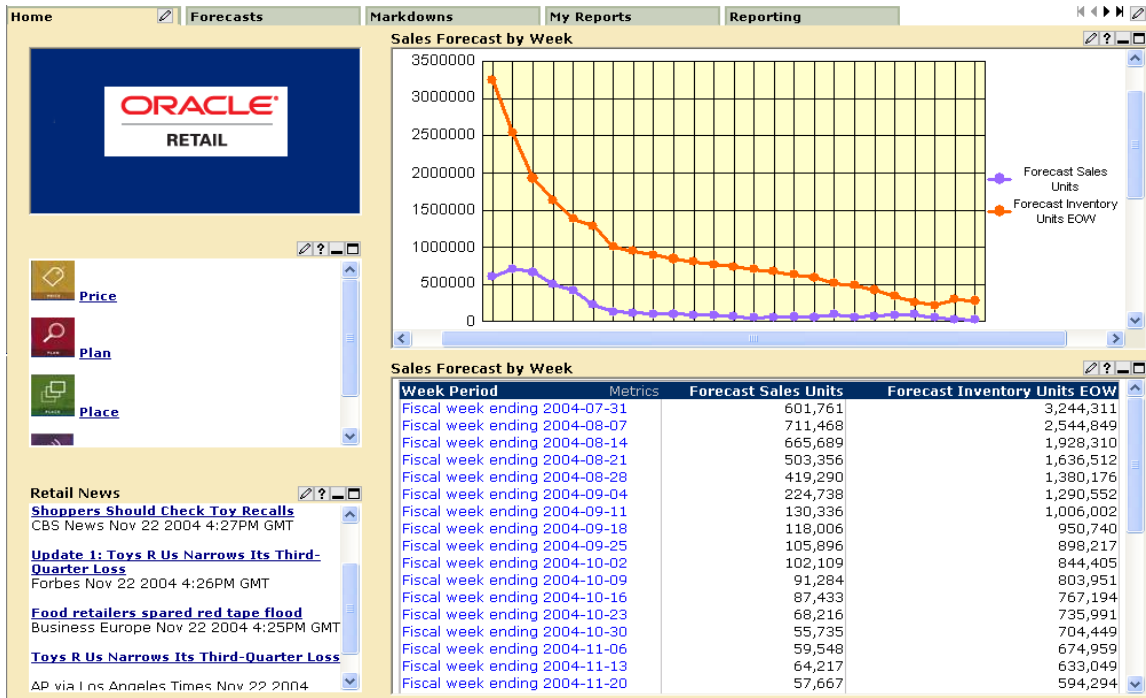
Home | Forecasts | Markdowns | My Reports | Reporting

ORACLE
RETAIL

PRICE
Price

PLAN
Plan

PLACE
Place

Retail News

Shoppers Should Check Toy Recalls
CBS News Nov 22 2004 4:27PM GMT

Update 1: Toys R Us Narrows Its Third-Quarter Loss
Forbes Nov 22 2004 4:26PM GMT

Food retailers spared red tape flood
Business Europe Nov 22 2004 4:25PM GMT

Toys R Us Narrows Its Third-Quarter Loss
AP via Los Angeles Times Nov 22 2004

Sales Forecast by Week

3500000
3000000
2500000
2000000
1500000
1000000
500000
0

Forecast Sales Units
Forecast Inventory Units EOW

Sales Forecast by Week

| Week Period Metrics | Forecast Sales Units | Forecast Inventory Units EOW |
|---|---|---|
| Fiscal week ending 2004-07-31 | 601,761 | 3,244,311 |
| Fiscal week ending 2004-08-07 | 711,468 | 2,544,849 |
| Fiscal week ending 2004-08-14 | 665,689 | 1,928,310 |
| Fiscal week ending 2004-08-21 | 503,356 | 1,636,512 |
| Fiscal week ending 2004-08-28 | 419,290 | 1,380,176 |
| Fiscal week ending 2004-09-04 | 224,738 | 1,290,552 |
| Fiscal week ending 2004-09-11 | 130,336 | 1,006,002 |
| Fiscal week ending 2004-09-18 | 118,006 | 950,740 |
| Fiscal week ending 2004-09-25 | 105,896 | 898,217 |
| Fiscal week ending 2004-10-02 | 102,109 | 844,405 |
| Fiscal week ending 2004-10-09 | 91,284 | 803,951 |
| Fiscal week ending 2004-10-16 | 87,433 | 767,194 |
| Fiscal week ending 2004-10-23 | 68,216 | 735,991 |
| Fiscal week ending 2004-10-30 | 55,735 | 704,449 |
| Fiscal week ending 2004-11-06 | 59,548 | 674,959 |
| Fiscal week ending 2004-11-13 | 64,217 | 633,049 |
| Fiscal week ending 2004-11-20 | 57,667 | 594,294 |